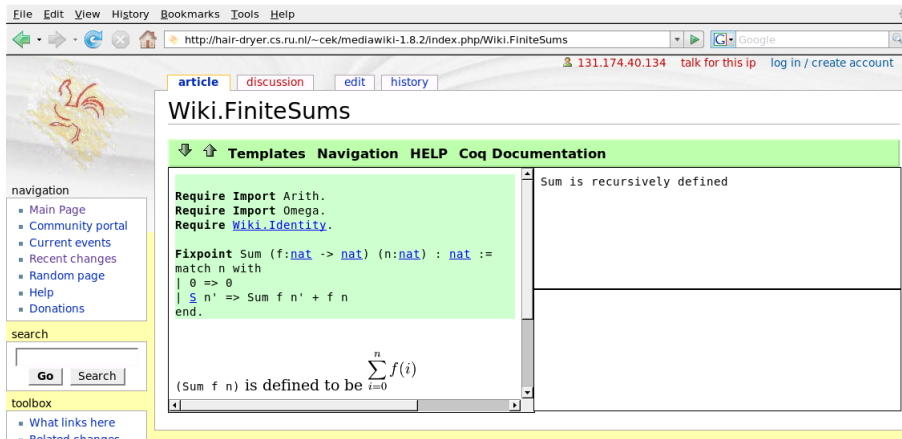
File Edit View History Bookmarks Tools Help

http://hair-dryer.cs.ru.nl/~cek/mediawiki-1.8.2/index.php/Wiki.FiniteSums

Google

131.174.40.134 talk for this ip log in / create account

article discussion edit history

Wiki.FiniteSums

Templates Navigation HELP Coq Documentation

Require Import Arith.
Require Import Omega.
Require Wiki.Identity.

Fixpoint Sum (f:nat -> nat) (n:nat) : nat :=
match n with
| 0 => 0
| S n' => Sum f n' + f n
end.

(Sum f n) is defined to be $\sum_{i=0}^{n} f(i)$

Sum is recursively defined

navigation
Main Page
Community portal
Current events
Recent changes
Random page
Help
Donations

search
Go Search

toolbox
What links here
Related changes